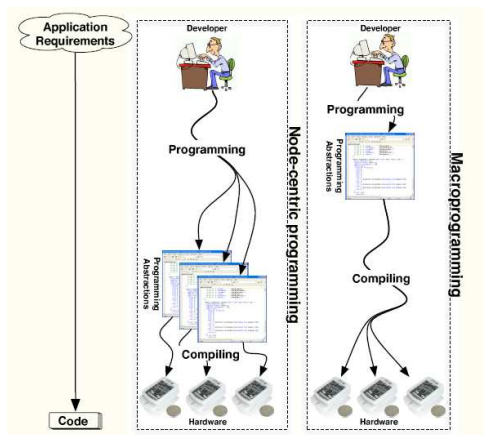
Application Requirements

Code

Developer

Programming

Programming Abstractions

Compiling

Hardware

Node-centric programming

Developer

Programming

Programming Abstractions

Compiling

Hardware

Macroprogramming